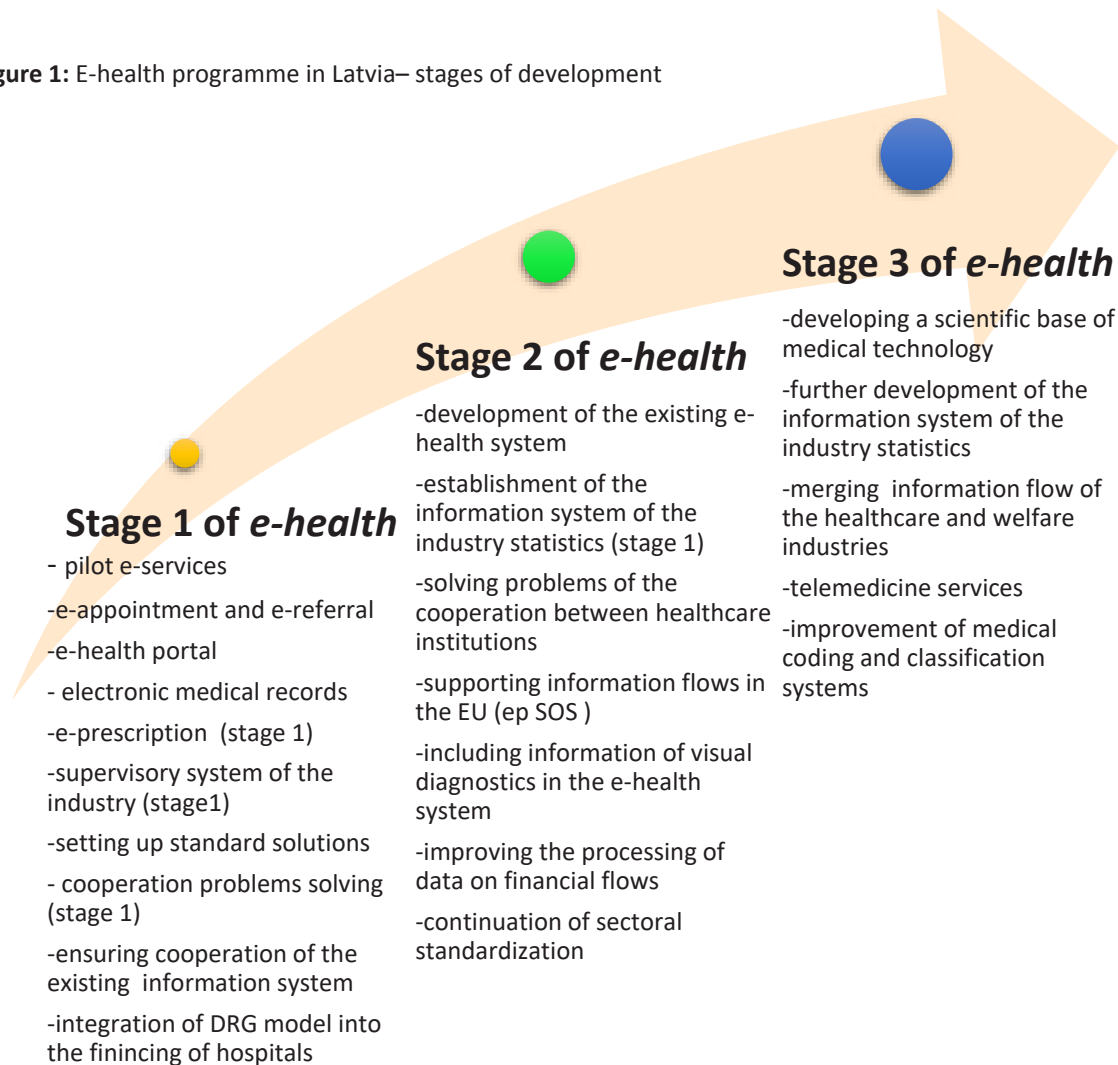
**gure 1:** E-health programme in Latvia– stages of development

**Stage 1 of *e-health***

- pilot e-services

-e-appointment and e-referral

-e-health portal

- electronic medical records

-e-prescription (stage 1)

-supervisory system of the industry (stage1)

-setting up standard solutions

- cooperation problems solving (stage 1)

-ensuring cooperation of the existing information system

-integration of DRG model into the finincing of hospitals

**Stage 2 of *e-health***

-development of the existing e-health system

-establishment of the information system of the industry statistics (stage 1)

-solving problems of the cooperation between healthcare institutions

-supporting information flows in the EU (ep SOS )

-including information of visual diagnostics in the e-health system

-improving the processing of data on financial flows

-continuation of sectoral standardization

**Stage 3 of *e-health***

-developing a scientific base of medical technology

-further development of the information system of the industry statistics

-merging information flow of the healthcare and welfare industries

-telemedicine services

-improvement of medical coding and classification systems